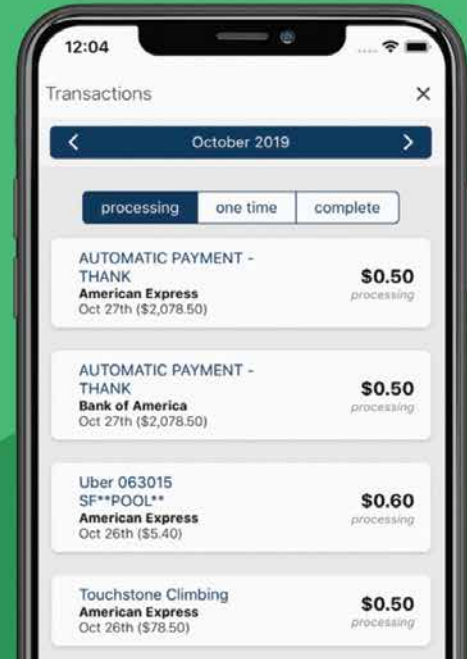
12:04

Transactions ×

< October 2019 >

processing | one time | complete

AUTOMATIC PAYMENT - THANK
American Express
Oct 27th ($2,078.50)
$0.50
processing

AUTOMATIC PAYMENT - THANK
Bank of America
Oct 27th ($2,078.50)
$0.50
processing

Uber 063015 SF**POOL**
American Express
Oct 26th ($5.40)
$0.60
processing

Touchstone Climbing
American Express
Oct 26th ($78.50)
$0.50
processing